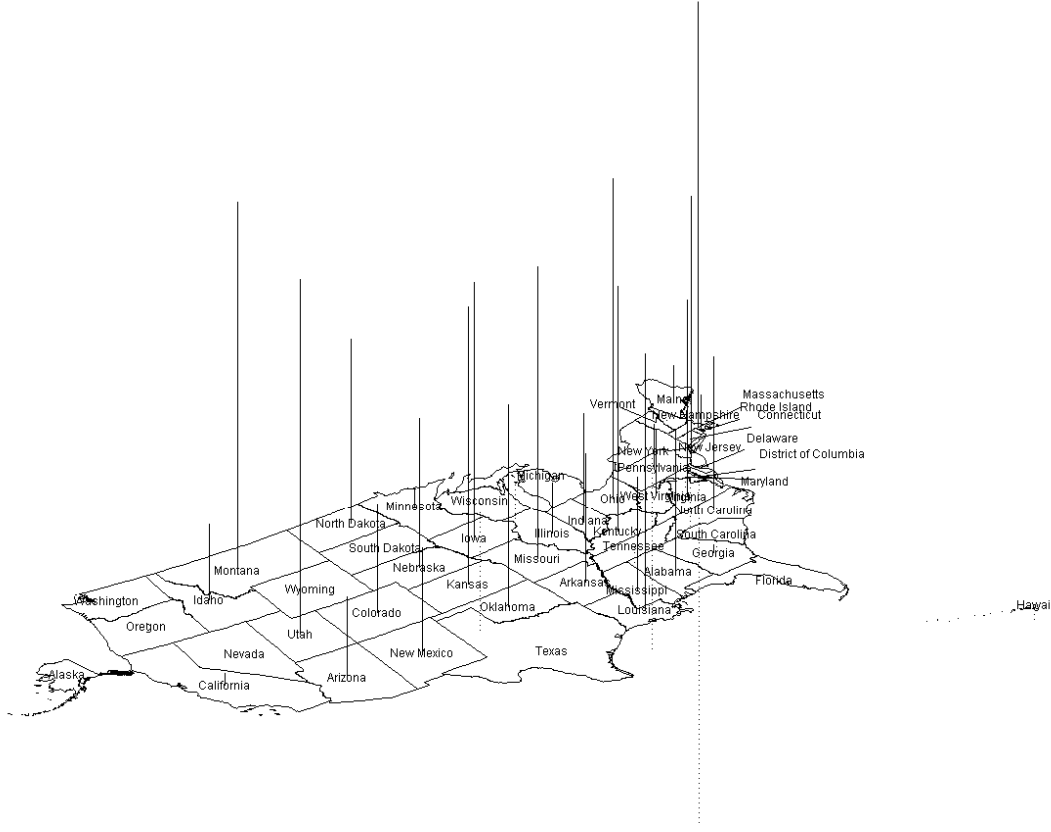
Massachusetts
Rhode Island
Connecticut
Vermont
Maine
New Hampshire
Delaware
New Jersey
District of Columbia
New York
Pennsylvania
Maryland
Michigan
Minnesota
Wisconsin
Ohio
West Virginia
Virginia
North Carolina
North Dakota
Indiana
Illinois
Kentucky
South Carolina
Iowa
South Dakota
Tennessee
Georgia
Missouri
Montana
Nebraska
Alabama
Arkansas
Florida
Kansas
Wyoming
Mississippi
Idaho
Washington
Colorado
Oklahoma
Louisiana
Hawaii
Oregon
Utah
Texas
Nevada
New Mexico
Alaska
Arizona
California